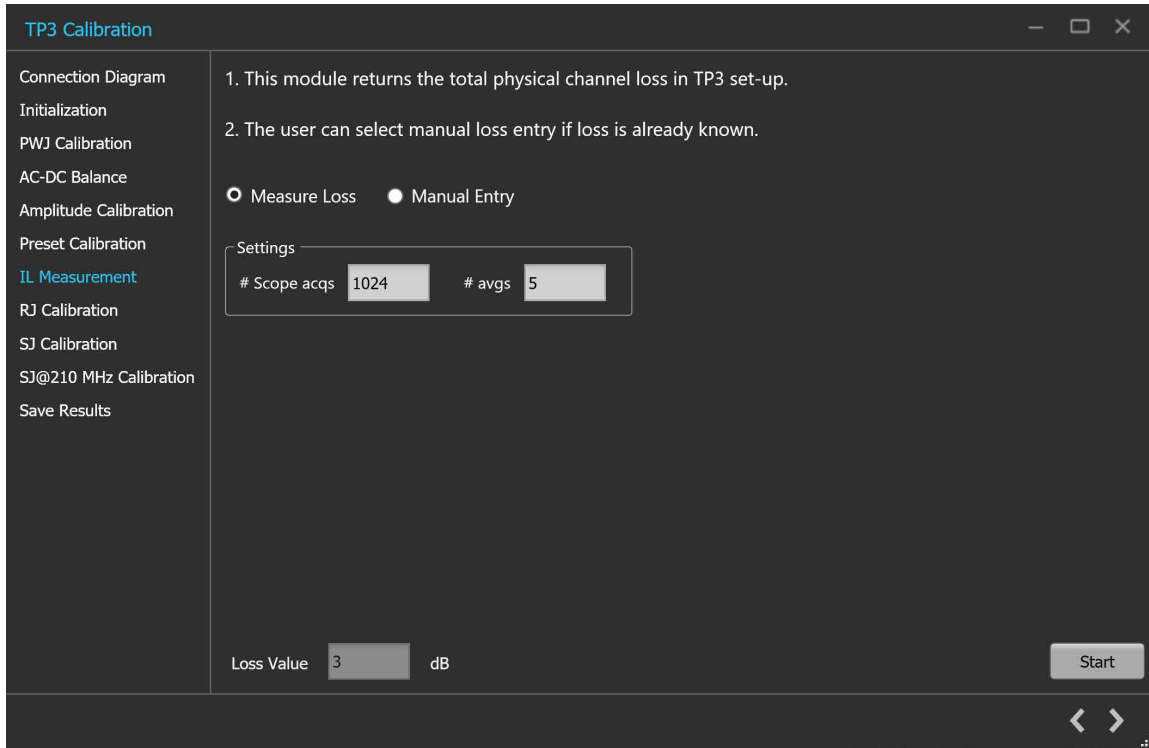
TP3 Calibration

Connection Diagram
Initialization
PWJ Calibration
AC-DC Balance
Amplitude Calibration
Preset Calibration
IL Measurement
RJ Calibration
SJ Calibration
SJ@210 MHz Calibration
Save Results

1. This module returns the total physical channel loss in TP3 set-up.

2. The user can select manual loss entry if loss is already known.

Measure Loss  Manual Entry

Settings
# Scope acqs 1024  # avgs 5

Loss Value 3 dB

Start